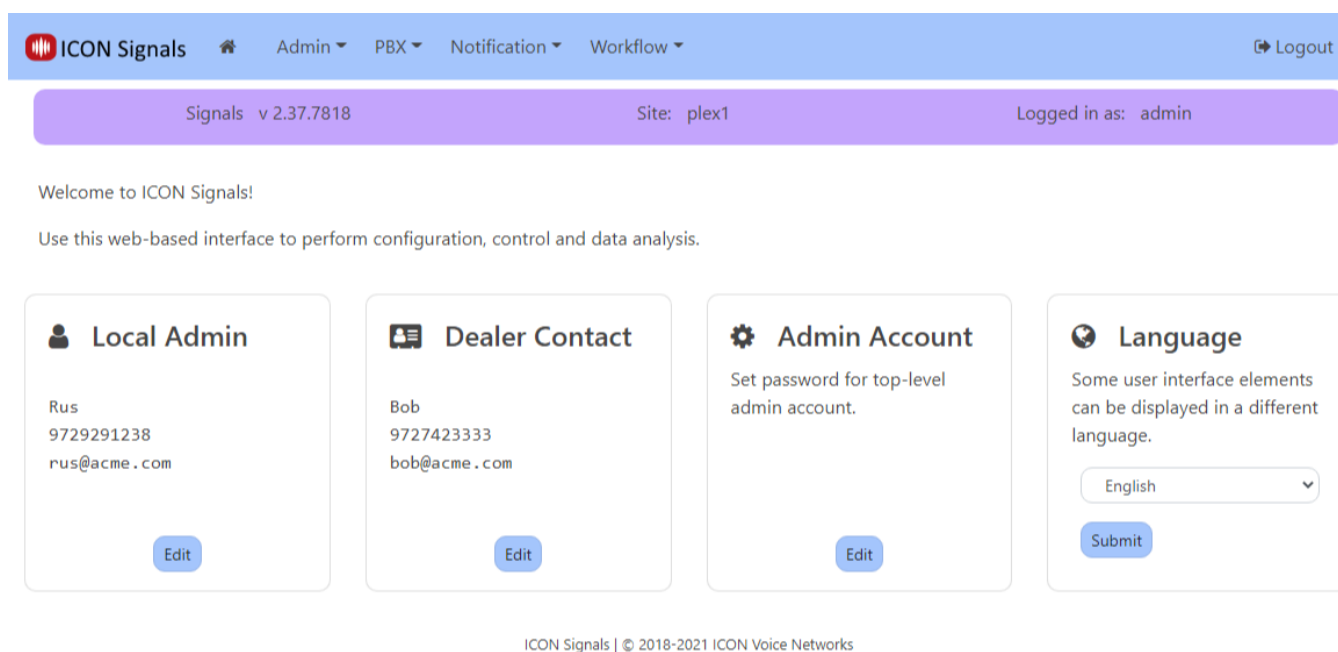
ICON Signals Admin PBX Notification Workflow Logout

Signals v 2.37.7818 Site: plex1 Logged in as: admin

Welcome to ICON Signals!

Use this web-based interface to perform configuration, control and data analysis.

Local Admin

Rus
9729291238
rus@acme.com

Edit

Dealer Contact

Bob
9727423333
bob@acme.com

Edit

Admin Account

Set password for top-level admin account.

Edit

Language

Some user interface elements can be displayed in a different language.

English

Submit

ICON Signals | © 2018-2021 ICON Voice Networks